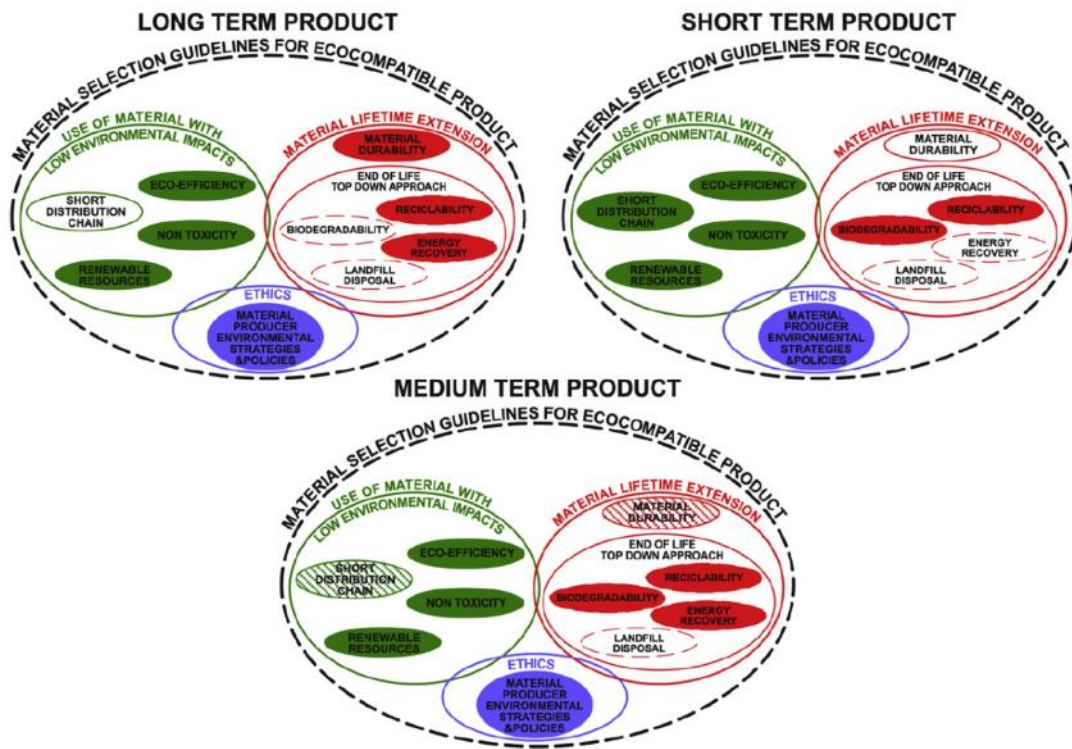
LONG TERM PRODUCT

MATERIAL SELECTION GUIDELINES FOR ECOCOMPATIBLE PRODUCT

USE OF MATERIAL WITH LOW ENVIRONMENTAL IMPACTS

ECO-EFFICIENCY

SHORT DISTRIBUTION CHAIN

NON TOXICITY

RENEWABLE RESOURCES

MATERIAL LIFETIME EXTENSION

MATERIAL DURABILITY

END OF LIFE TOP DOWN APPROACH

RECICLABILITY

BIODEGRADABILITY

ENERGY RECOVERY

LANDFILL DISPOSAL

ETHICS

MATERIAL PRODUCER ENVIRONMENTAL STRATEGIES &POLICIES

SHORT TERM PRODUCT

MATERIAL SELECTION GUIDELINES FOR ECOCOMPATIBLE PRODUCT

USE OF MATERIAL WITH LOW ENVIRONMENTAL IMPACTS

ECO-EFFICIENCY

SHORT DISTRIBUTION CHAIN

NON TOXICITY

RENEWABLE RESOURCES

MATERIAL LIFETIME EXTENSION

MATERIAL DURABILITY

END OF LIFE TOP DOWN APPROACH

RECICLABILITY

BIODEGRADABILITY

ENERGY RECOVERY

LANDFILL DISPOSAL

ETHICS

MATERIAL PRODUCER ENVIRONMENTAL STRATEGIES &POLICIES

MEDIUM TERM PRODUCT

MATERIAL SELECTION GUIDELINES FOR ECOCOMPATIBLE PRODUCT

USE OF MATERIAL WITH LOW ENVIRONMENTAL IMPACTS

ECO-EFFICIENCY

SHORT DISTRIBUTION CHAIN

NON TOXICITY

RENEWABLE RESOURCES

MATERIAL LIFETIME EXTENSION

MATERIAL DURABILITY

END OF LIFE TOP DOWN APPROACH

RECICLABILITY

BIODEGRADABILITY

ENERGY RECOVERY

LANDFILL DISPOSAL

ETHICS

MATERIAL PRODUCER ENVIRONMENTAL STRATEGIES &POLICIES